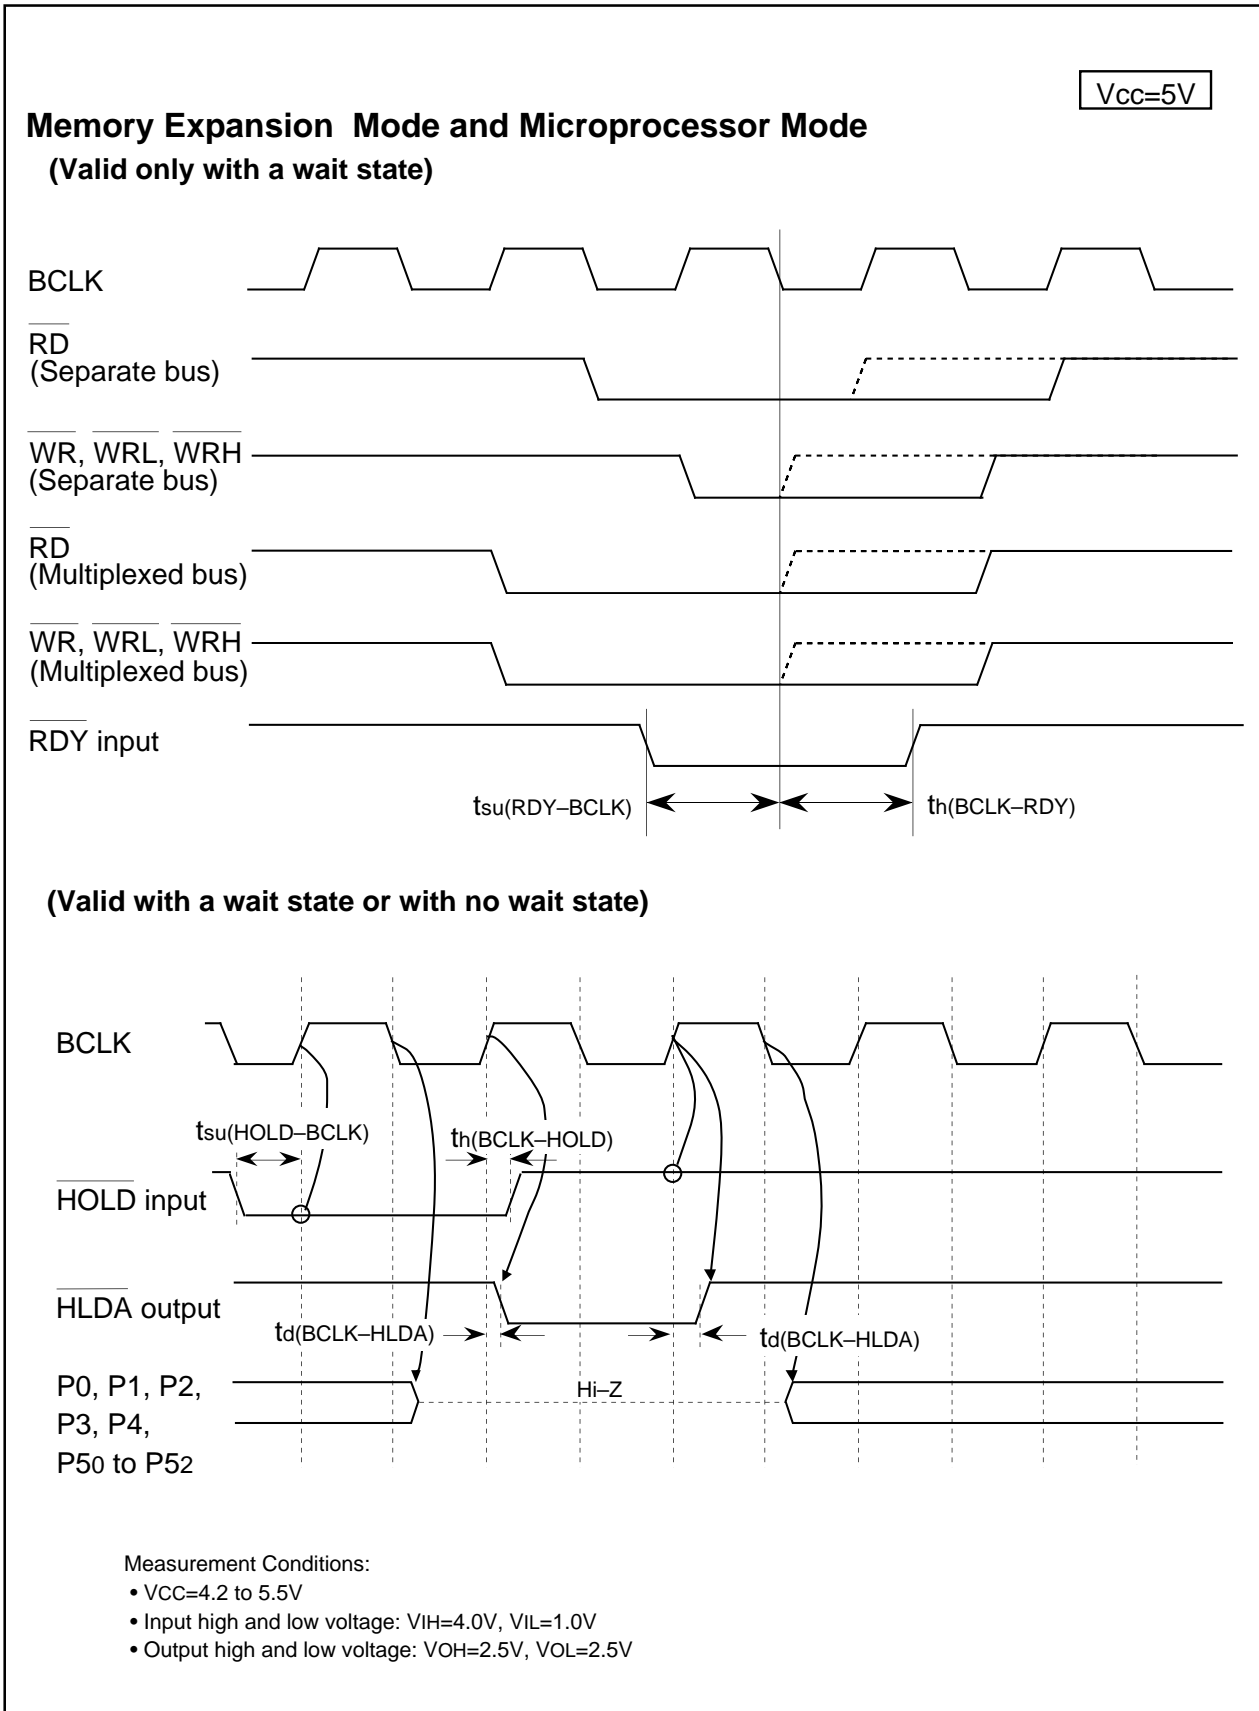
$V_{CC}$=5V

**Memory Expansion Mode and Microprocessor Mode**

**(Valid only with a wait state)**

BCLK

$\overline{RD}$
(Separate bus)

$\overline{WR}$, $\overline{WRL}$, $\overline{WRH}$
(Separate bus)

$\overline{RD}$
(Multiplexed bus)

$\overline{WR}$, $\overline{WRL}$, $\overline{WRH}$
(Multiplexed bus)

$\overline{RDY}$ input

$t_{su(RDY-BCLK)}$ $t_{h(BCLK-RDY)}$

**(Valid with a wait state or with no wait state)**

BCLK

$t_{su(HOLD-BCLK)}$ $t_{h(BCLK-HOLD)}$

$\overline{HOLD}$ input

$\overline{HLDA}$ output

$t_{d(BCLK-HLDA)}$ $t_{d(BCLK-HLDA)}$

P0, P1, P2, P3, P4, $P5_0$ to $P5_2$

Hi–Z

Measurement Conditions:
• $V_{CC}$=4.2 to 5.5V
• Input high and low voltage: $V_{IH}$=4.0V, $V_{IL}$=1.0V
• Output high and low voltage: $V_{OH}$=2.5V, $V_{OL}$=2.5V